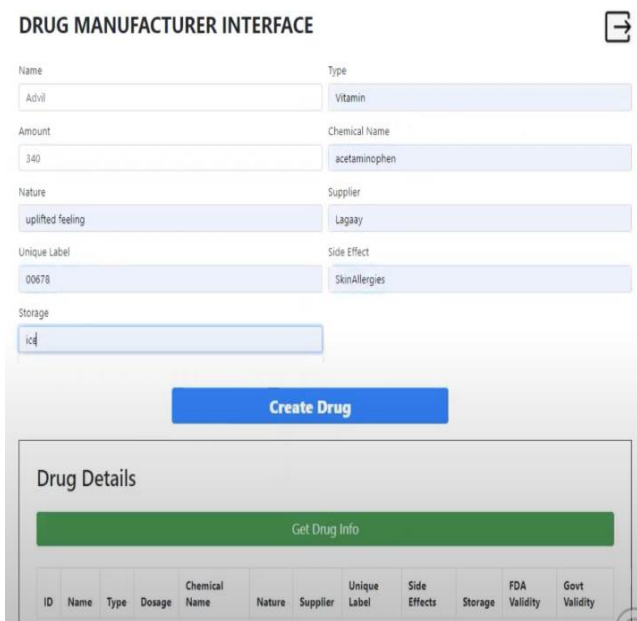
DRUG MANUFACTURER INTERFACE

Name
Advil

Type
Vitamin

Amount
340

Chemical Name
acetaminophen

Nature
uplifted feeling

Supplier
Lagaay

Unique Label
00678

Side Effect
SkinAllergies

Storage
ice

Create Drug

Drug Details

Get Drug Info

| ID | Name | Type | Dosage | Chemical Name | Nature | Supplier | Unique Label | Side Effects | Storage | FDA Validity | Govt Validity |
|---|---|---|---|---|---|---|---|---|---|---|---|